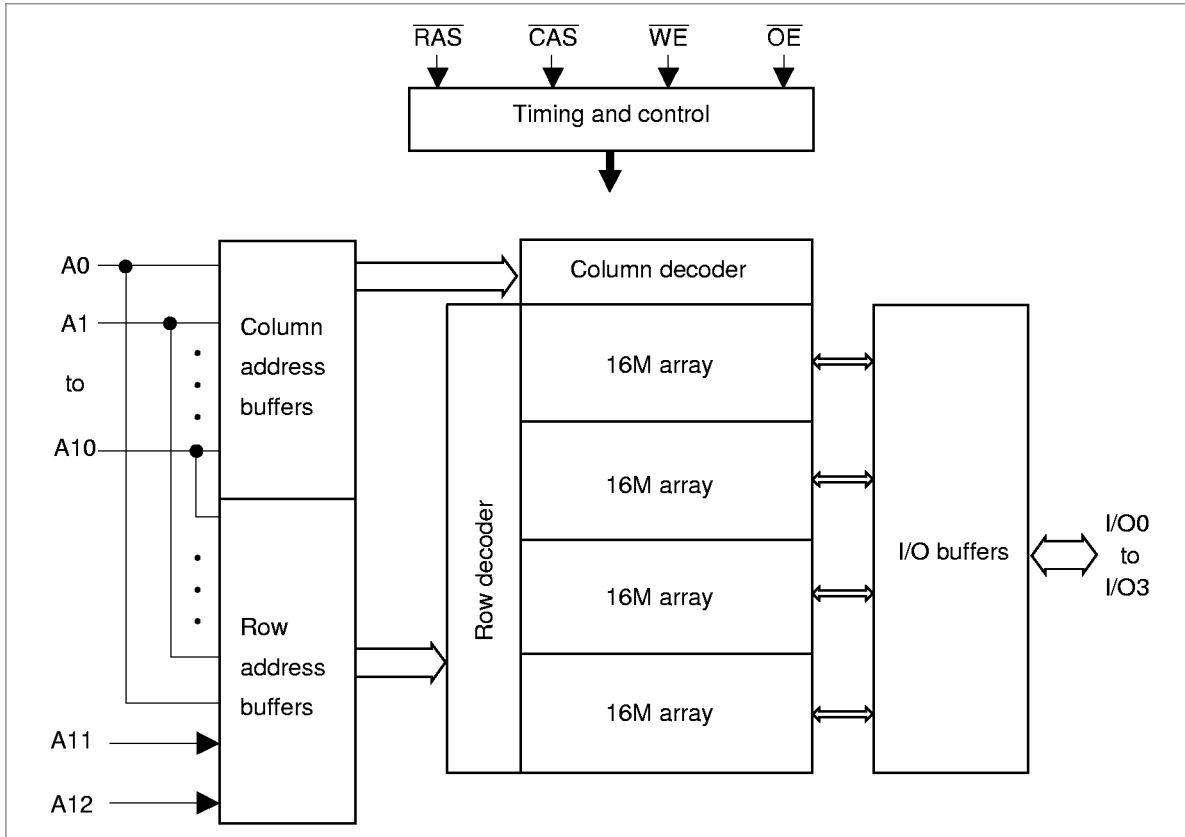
$\overline{RAS}$ $\overline{CAS}$ $\overline{WE}$ $\overline{OE}$

Timing and control

A0

A1

to

A10

A11

A12

Column address buffers

Row address buffers

Column decoder

Row decoder

16M array

16M array

16M array

16M array

I/O buffers

I/O0 to I/O3